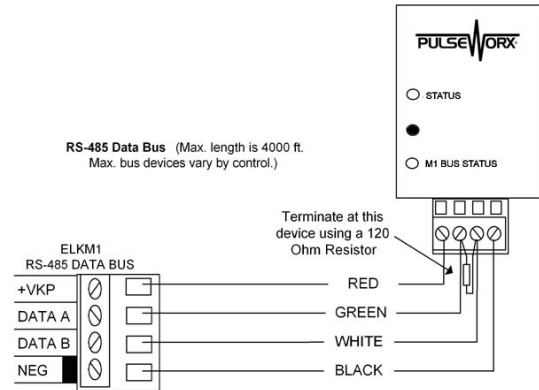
PULSEWORX

STATUS

M1 BUS STATUS

RS-485 Data Bus (Max. length is 4000 ft. Max. bus devices vary by control.)

Terminate at this device using a 120 Ohm Resistor

ELKM1
RS-485 DATA BUS

+VKP
DATA A
DATA B
NEG

RED
GREEN
WHITE
BLACK